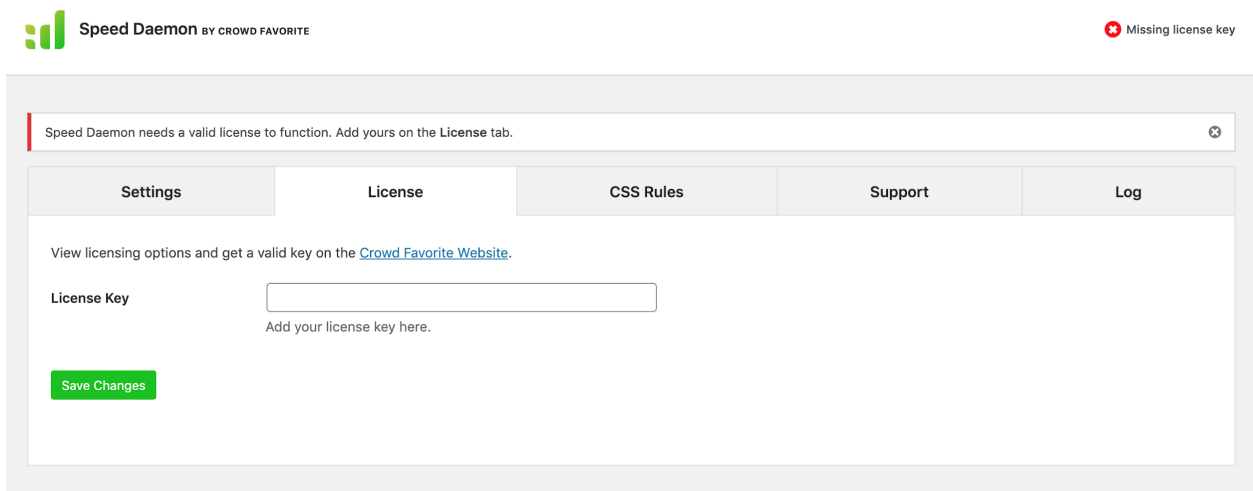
Speed Daemon BY CROWD FAVORITE

Missing license key

Speed Daemon needs a valid license to function. Add yours on the License tab.

| Settings | License | CSS Rules | Support | Log |
|---|---|---|---|---|

View licensing options and get a valid key on the Crowd Favorite Website.

License Key

Add your license key here.

Save Changes